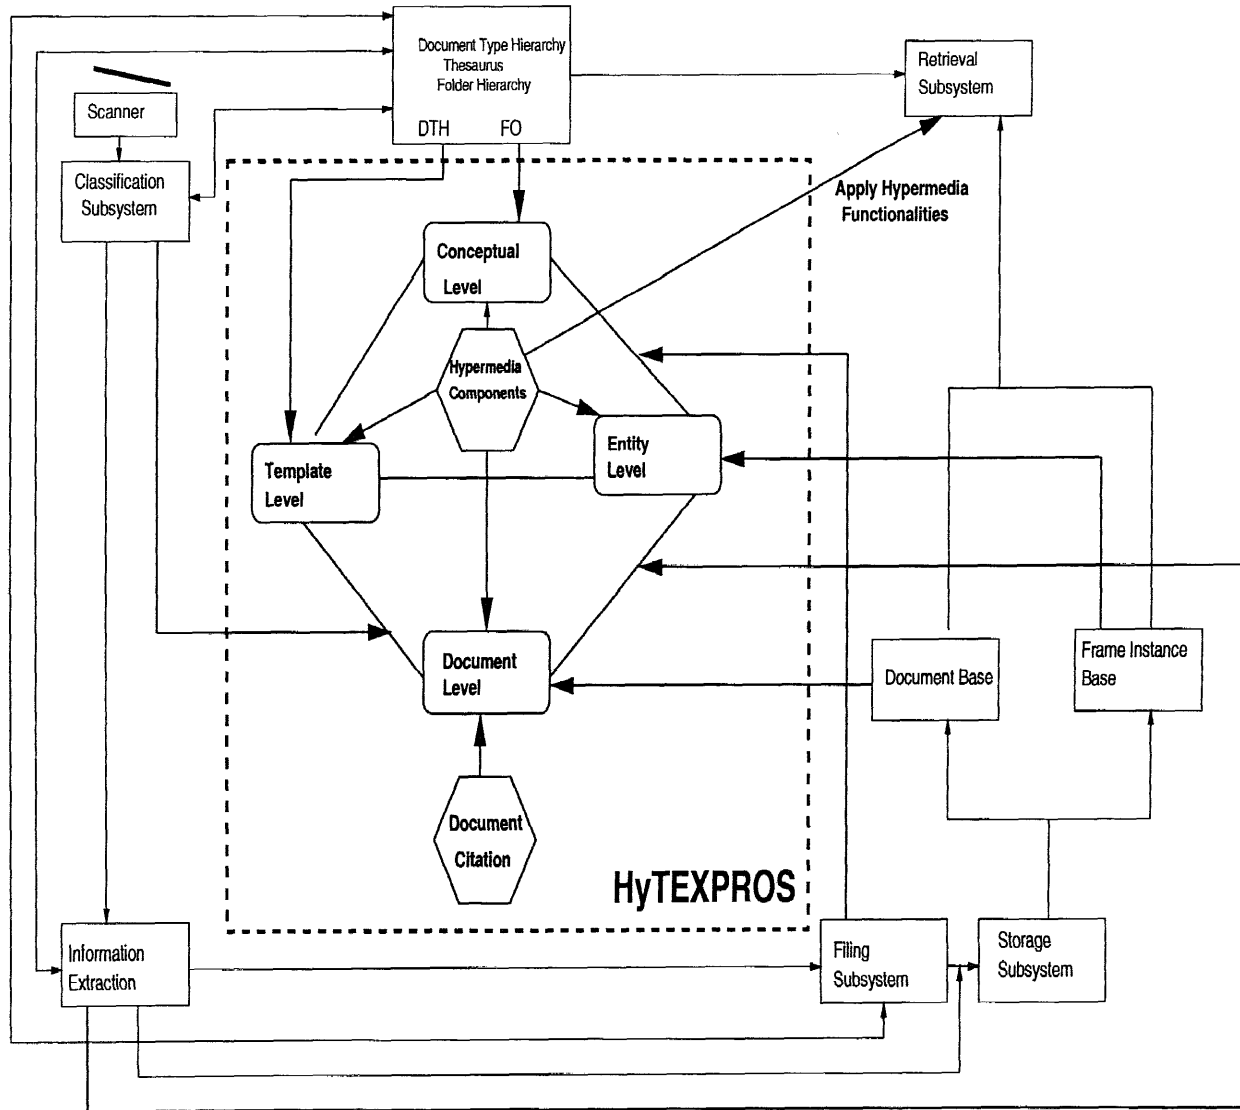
Document Type Hierarchy
Thesaurus
Folder Hierarchy
DTH
FO

Retrieval Subsystem

Scanner

Classification Subsystem

Apply Hypermedia Functionalities

Conceptual Level

Hypermedia Components

Template Level

Entity Level

Document Level

Document Citation

HyTEXPROS

Document Base

Frame Instance Base

Information Extraction

Filing Subsystem

Storage Subsystem